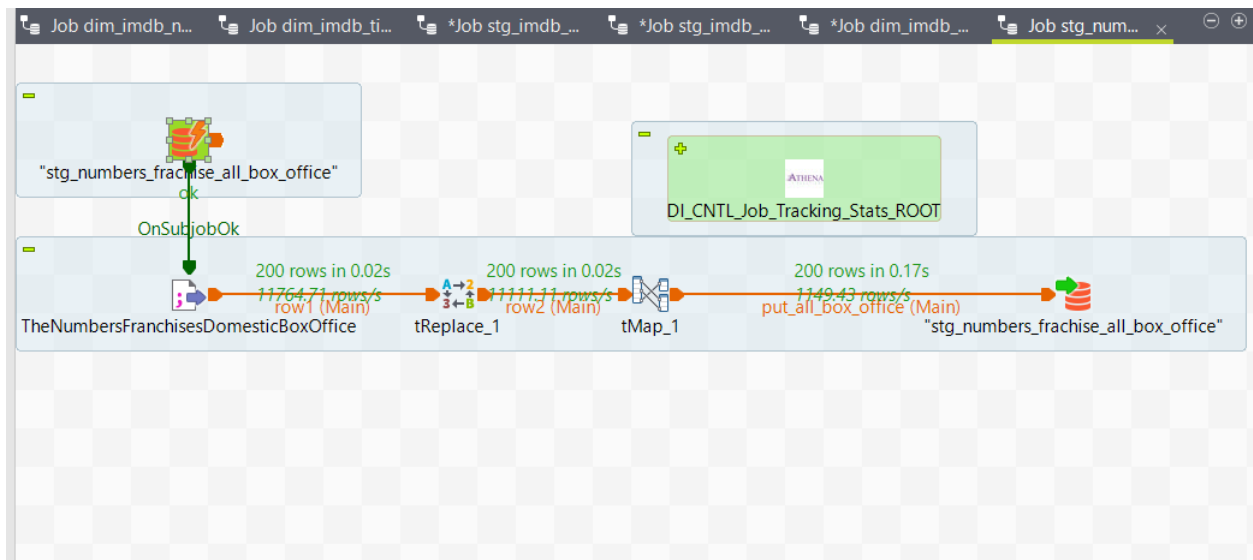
Job dim_imdb_n... Job dim_imdb_ti... *Job stg_imdb_... *Job stg_imdb_... *Job dim_imdb_... Job stg_num... ×

"stg_numbers_frachise_all_box_office"

ok

OnSubjobOk

ATHENA

DI_CNTL_Job_Tracking_Stats_ROOT

200 rows in 0.02s
11764.71 rows/s
row1 (Main)

200 rows in 0.02s
11111.11 rows/s
row2 (Main)

200 rows in 0.17s
1149.43 rows/s
put_all_box_office (Main)

TheNumbersFranchisesDomesticBoxOffice

tReplace_1

tMap_1

"stg_numbers_frachise_all_box_office"